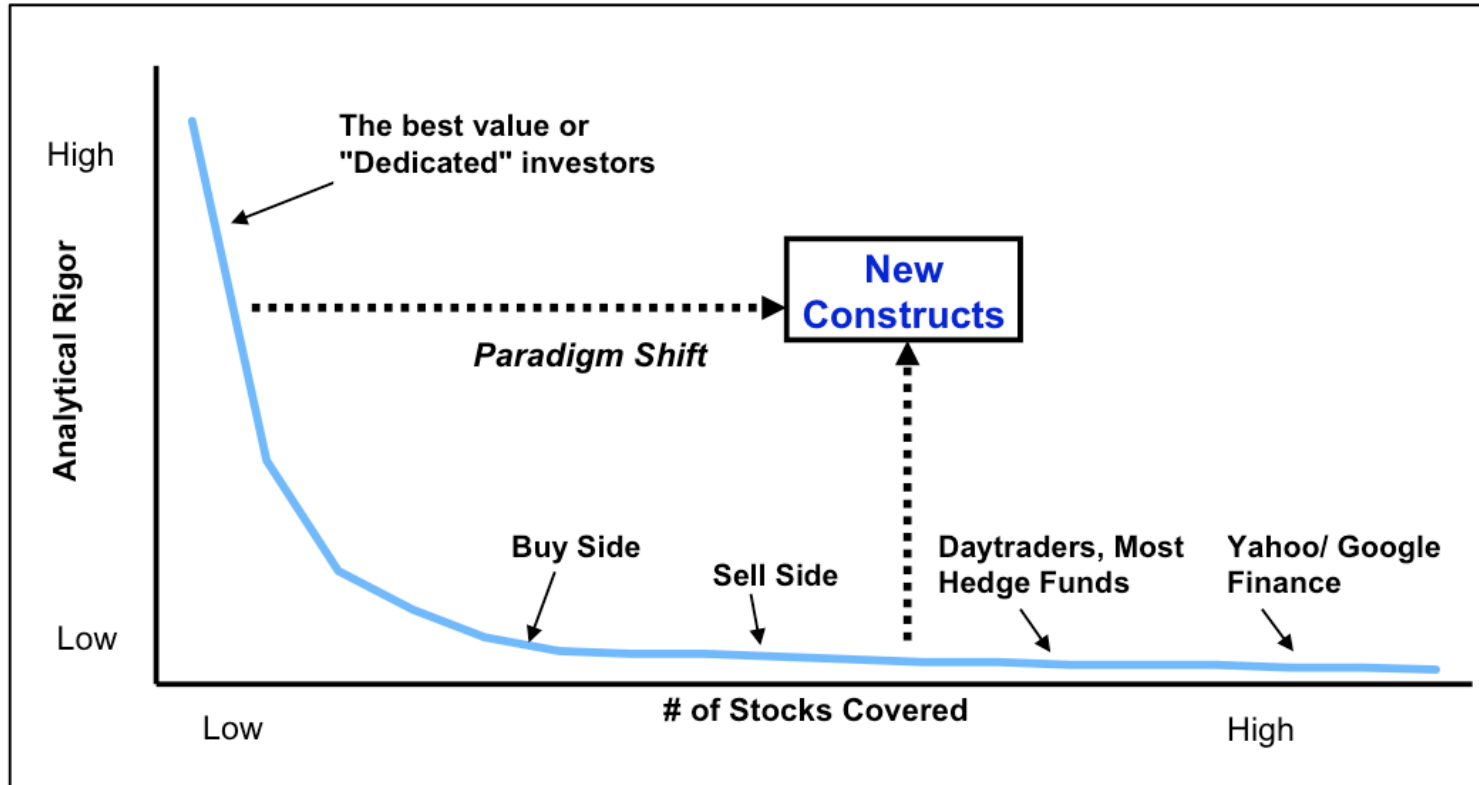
High

The best value or "Dedicated" investors

Analytical Rigor

New Constructs

Paradigm Shift

Buy Side

Sell Side

Daytraders, Most Hedge Funds

Yahoo/ Google Finance

Low

Low

# of Stocks Covered

High